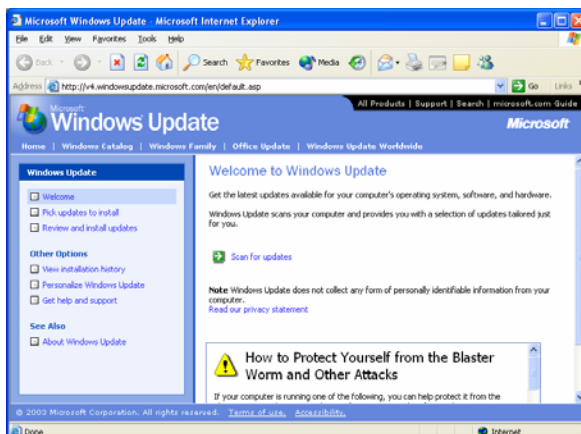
Microsoft Windows Update - Microsoft Internet Explorer

File Edit View Favorites Tools Help

Back Search Favorites Media

Address http://v4.windowsupdate.microsoft.com/en/default.asp

Go Links

All Products | Support | Search | microsoft.com Guide

Microsoft
Windows Update

Microsoft

Home | Windows Catalog | Windows Family | Office Update | Windows Update Worldwide

Windows Update

Welcome
Pick updates to install
Review and install updates

Other Options
View installation history
Personalize Windows Update
Get help and support

See Also
About Windows Update

Welcome to Windows Update

Get the latest updates available for your computer's operating system, software, and hardware.

Windows Update scans your computer and provides you with a selection of updates tailored just for you.

Scan for updates

Note Windows Update does not collect any form of personally identifiable information from your computer.
Read our privacy statement

How to Protect Yourself from the Blaster Worm and Other Attacks

If your computer is running one of the following, you can help protect it from the

© 2003 Microsoft Corporation. All rights reserved. Terms of use. Accessibility.

Done

Internet